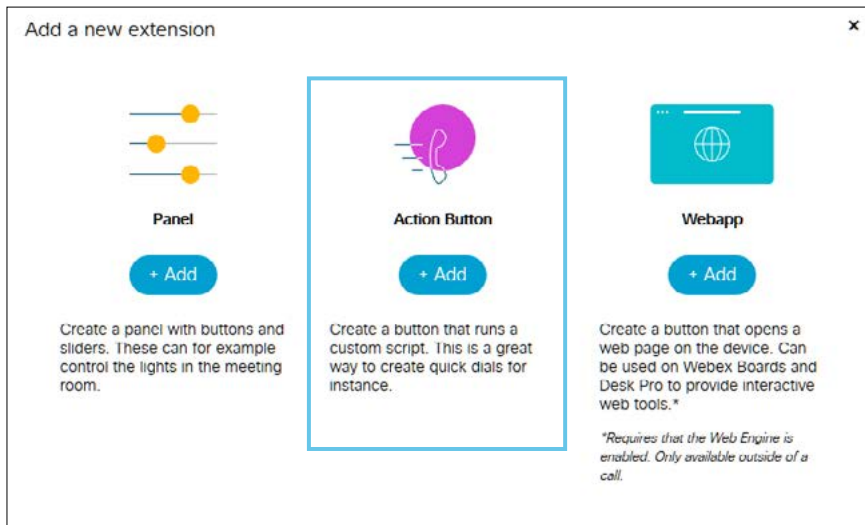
Add a new extension

×

Panel

+ Add

Create a panel with buttons and sliders. These can for example control the lights in the meeting room.

Action Button

+ Add

Create a button that runs a custom script. This is a great way to create quick dials for instance.

Webapp

+ Add

Create a button that opens a web page on the device. Can be used on Webex Boards and Desk Pro to provide interactive web tools.*

*Requires that the Web Engine is enabled. Only available outside of a call.